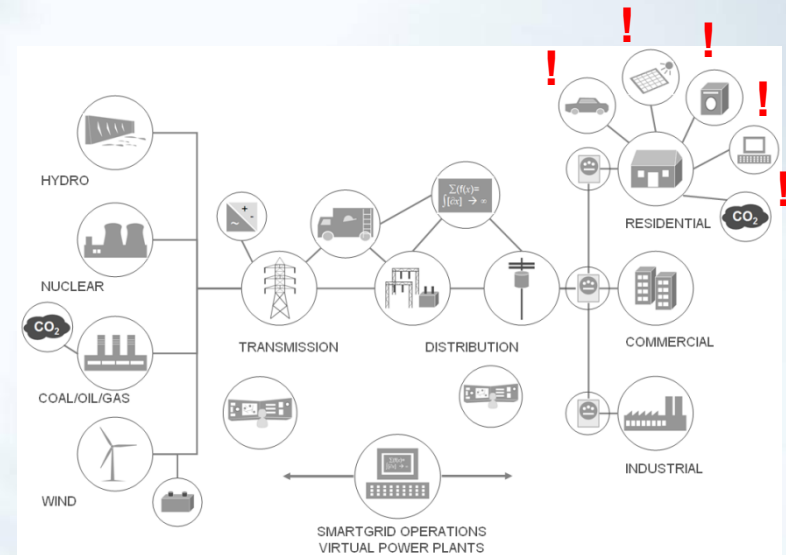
!
!
!
!
!

HYDRO

NUCLEAR

$CO_2$

COAL/OIL/GAS

WIND

TRANSMISSION

$\Sigma(f(x))=$
$\int[(\bar{c}x]\rightarrow\infty$

DISTRIBUTION

RESIDENTIAL

$CO_2$

COMMERCIAL

INDUSTRIAL

SMARTGRID OPERATIONS
VIRTUAL POWER PLANTS